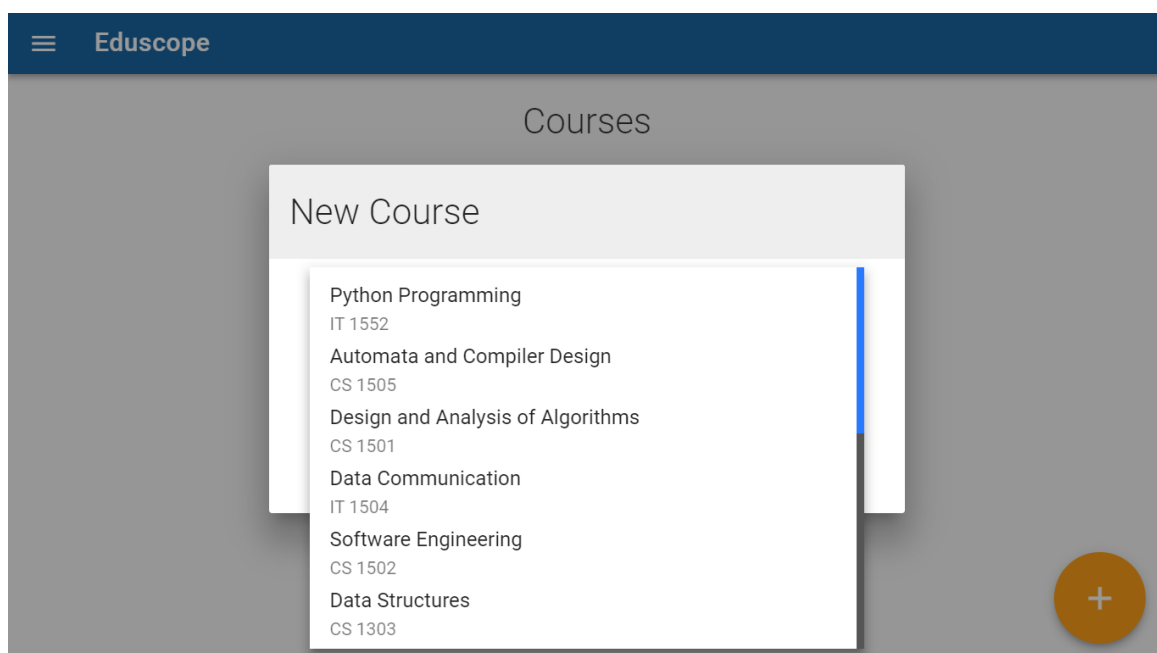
Eduscope

Courses

New Course

Python Programming
IT 1552
Automata and Compiler Design
CS 1505
Design and Analysis of Algorithms
CS 1501
Data Communication
IT 1504
Software Engineering
CS 1502
Data Structures
CS 1303

+